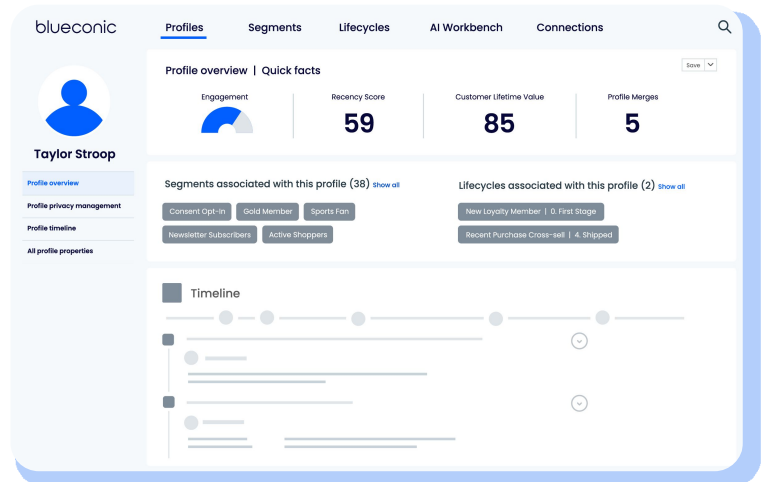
blueconic

Profiles Segments Lifecycles AI Workbench Connections

Taylor Stroop

Profile overview
Profile privacy management
Profile timeline
All profile properties

Profile overview | Quick facts

Save

| Engagement | Recency Score | Customer Lifetime Value | Profile Merges |
|---|---|---|---|
| | 59 | 85 | 5 |

Segments associated with this profile (38) Show all

Consent Opt-In
Gold Member
Sports Fan
Newsletter Subscribers
Active Shoppers

Lifecycles associated with this profile (2) Show all

New Loyalty Member | 0. First Stage
Recent Purchase Cross-sell | 4. Shipped

Timeline